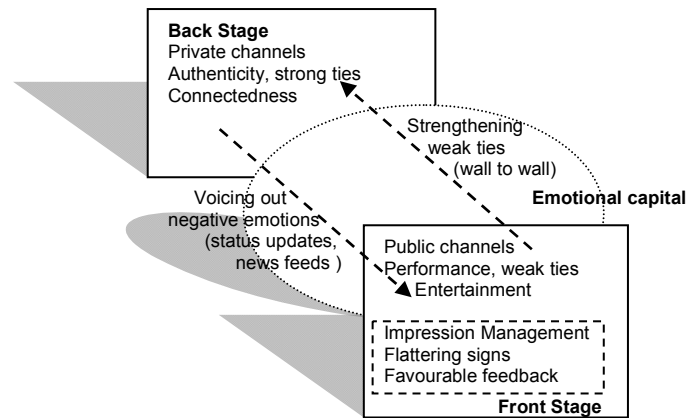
Back Stage
Private channels
Authenticity, strong ties
Connectedness

Strengthening weak ties (wall to wall)

Emotional capital

Voicing out negative emotions (status updates, news feeds )

Public channels
Performance, weak ties
Entertainment

Impression Management
Flattering signs
Favourable feedback

Front Stage